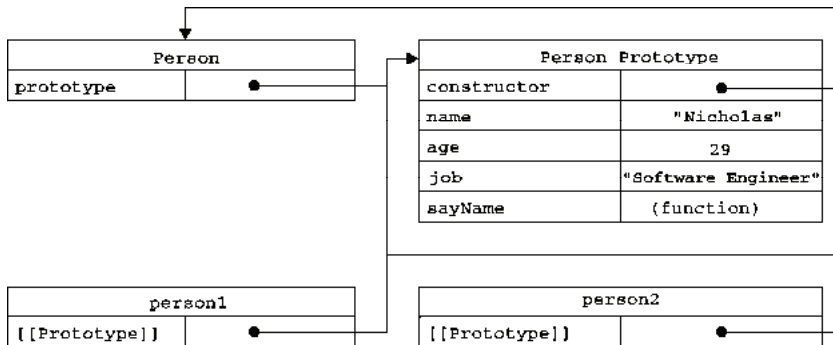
| Person | |
|---|---|
| prototype | |

| Person Prototype | |
|---|---|
| constructor | |
| name | "Nicholas" |
| age | 29 |
| job | "Software Engineer" |
| sayName | (function) |

| person1 | |
|---|---|
| [[Prototype]] | |

| person2 | |
|---|---|
| [[Prototype]] | |